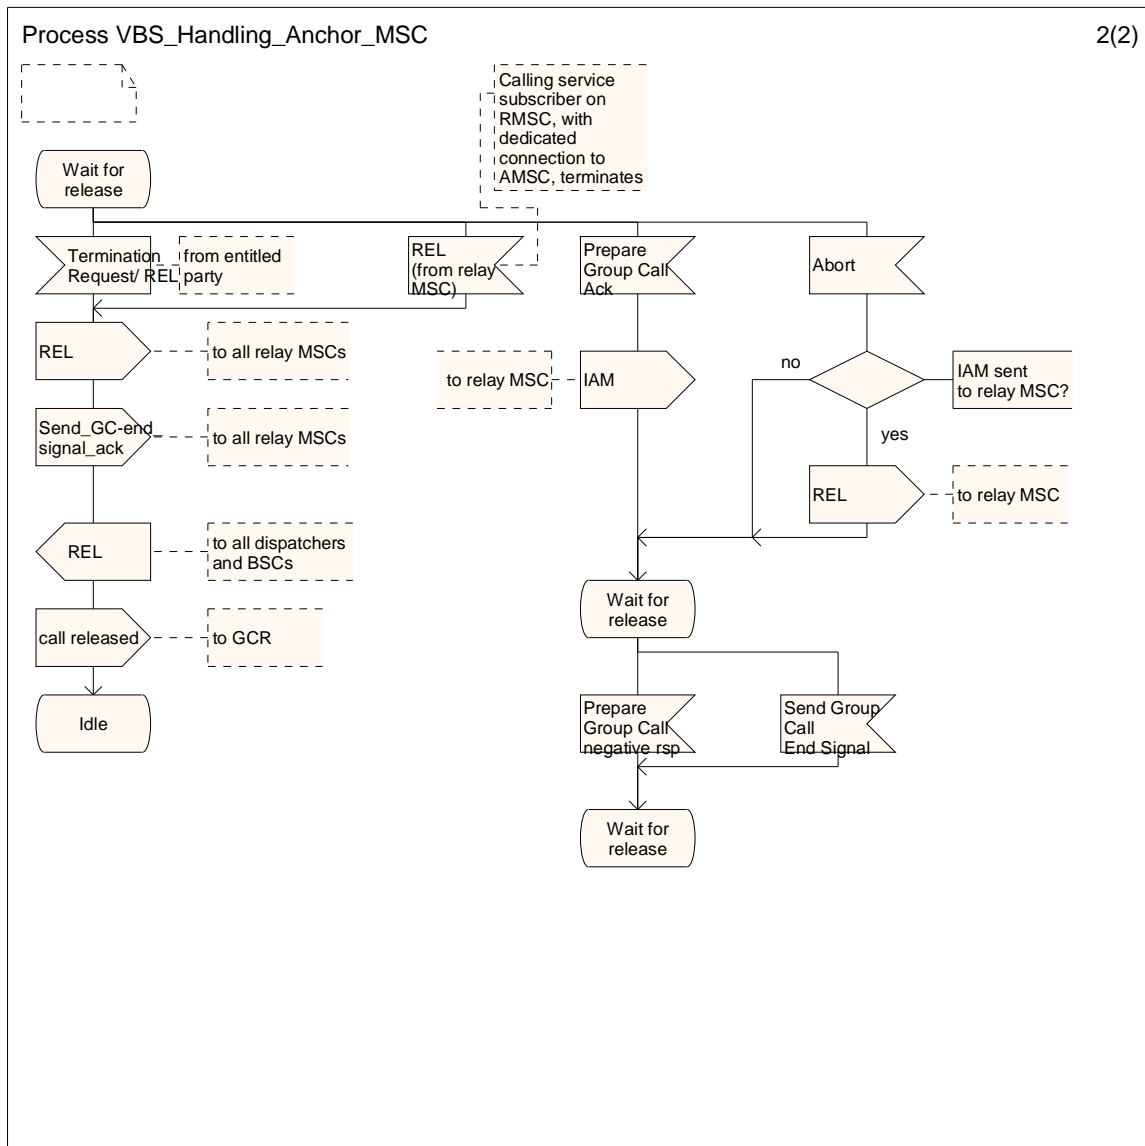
Process VBS_Handling_Anchor_MSC

2(2)

Calling service subscriber on RMSC, with dedicated connection to AMSC, terminates

Wait for release

Termination Request/ REL

from entitled party

REL (from relay MSC)

Prepare Group Call Ack

Abort

REL

to all relay MSCs

to relay MSC

IAM

no

IAM sent to relay MSC?

Send_GC-end_signal_ack

to all relay MSCs

yes

REL

to relay MSC

REL

to all dispatchers and BSCs

Wait for release

call released

to GCR

Idle

Prepare Group Call negative rsp

Send Group Call End Signal

Wait for release